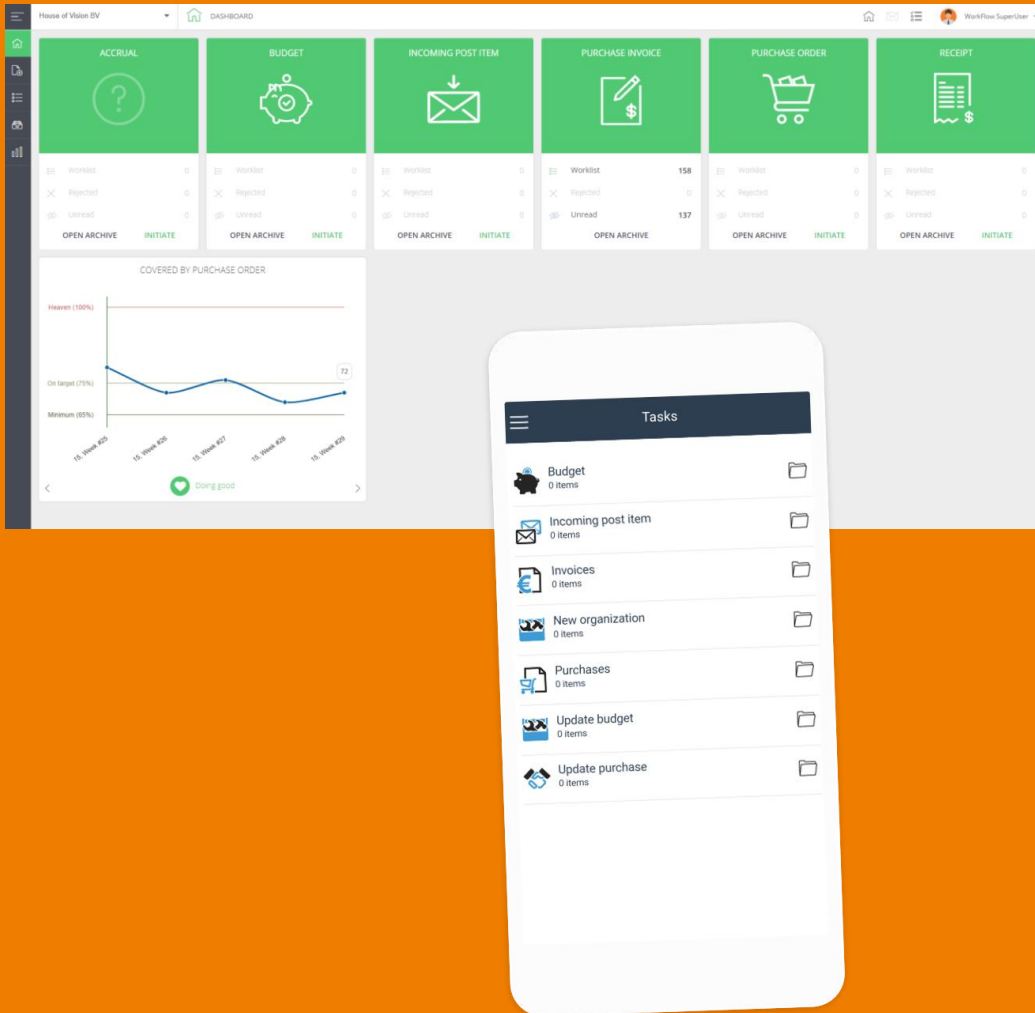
House of Vision BV

DASHBOARD

WorkFlow SuperUser

ACCRUAL

Worklist 0
Rejected 0
Unread 0
OPEN ARCHIVE INITIATE

BUDGET

Worklist 0
Rejected 0
Unread 0
OPEN ARCHIVE INITIATE

INCOMING POST ITEM

Worklist 0
Rejected 0
Unread 0
OPEN ARCHIVE INITIATE

PURCHASE INVOICE

Worklist 158
Rejected 0
Unread 137
OPEN ARCHIVE

PURCHASE ORDER

Worklist 0
Rejected 0
Unread 0
OPEN ARCHIVE INITIATE

RECEIPT

Worklist 0
Rejected 0
Unread 0
OPEN ARCHIVE INITIATE

COVERED BY PURCHASE ORDER

Heaven (100%)
On target (75%)
Minimum (65%)
72
15. Week #25
15. Week #26
15. Week #27
15. Week #28
15. Week #29
Doing good

Tasks

Budget
0 items

Incoming post item
0 items

Invoices
0 items

New organization
0 items

Purchases
0 items

Update budget
0 items

Update purchase
0 items